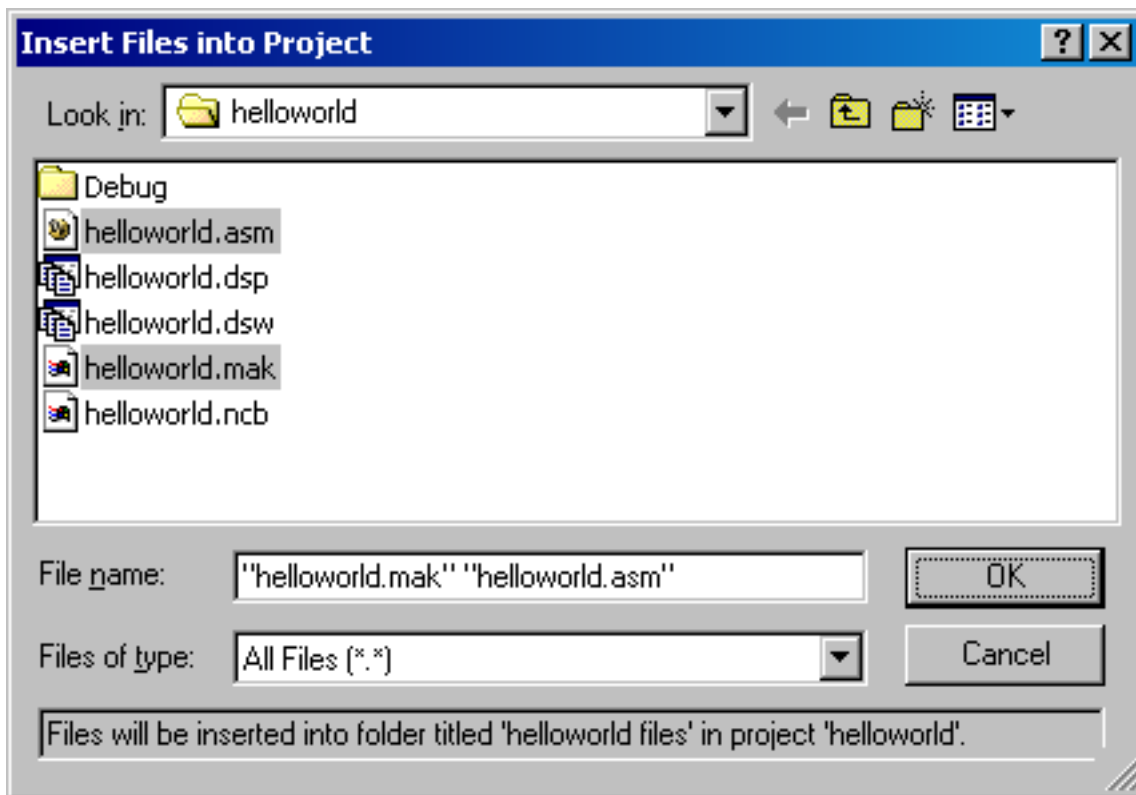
Insert Files into Project

?

Look in: helloworld

Debug
helloworld.asm
helloworld.dsp
helloworld.dsw
helloworld.mak
helloworld.ncb

File name: "helloworld.mak" "helloworld.asm"

OK

Files of type: All Files (*.*)

Cancel

Files will be inserted into folder titled 'helloworld files' in project 'helloworld'.